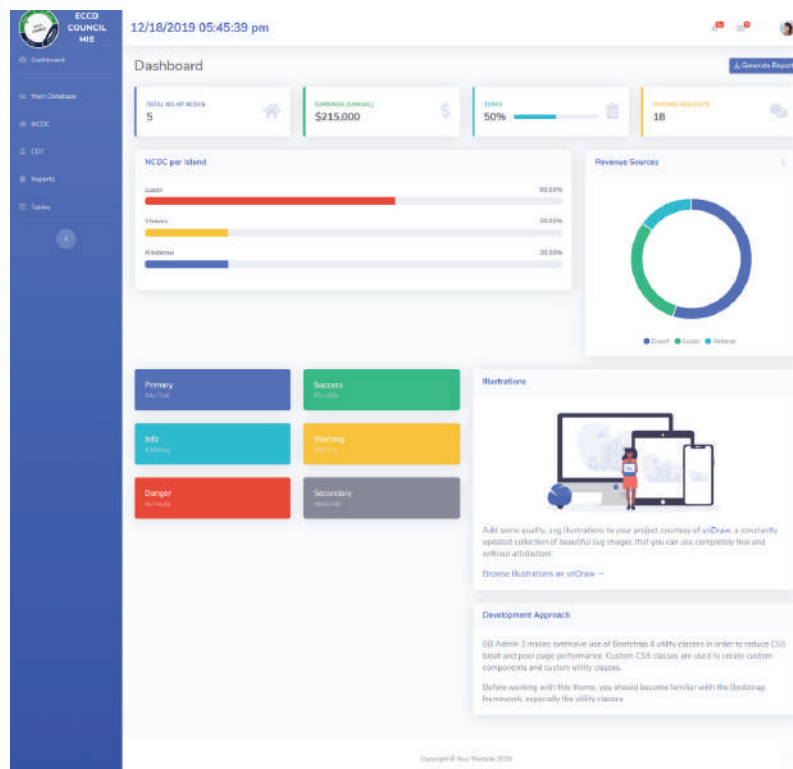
ECCD COUNCIL MIS

Dashboard

Main Database

NCDC

CDT

Reports

Tables

12/18/2019 05:45:39 pm

Dashboard

Generate Report

TOTAL NO. OF NCDCS
5

EARNINGS (ANNUAL)
$215,000

TASKS
50%

PENDING REQUESTS
18

NCDC per Island

Luzon 60.00%

Visayas 20.00%

Mindanao 20.00%

Revenue Sources

Direct Social Referral

Primary
#4e73df

Success
#1cc88a

Info
#36b9cc

Warning
#f6c23e

Danger
#e74a3b

Secondary
#858796

Illustrations

Add some quality, svg illustrations to your project courtesy of unDraw, a constantly updated collection of beautiful svg images that you can use completely free and without attribution!

Browse Illustrations on unDraw →

Development Approach

SB Admin 2 makes extensive use of Bootstrap 4 utility classes in order to reduce CSS bloat and poor page performance. Custom CSS classes are used to create custom components and custom utility classes.

Before working with this theme, you should become familiar with the Bootstrap framework, especially the utility classes.

Copyright © Your Website 2019